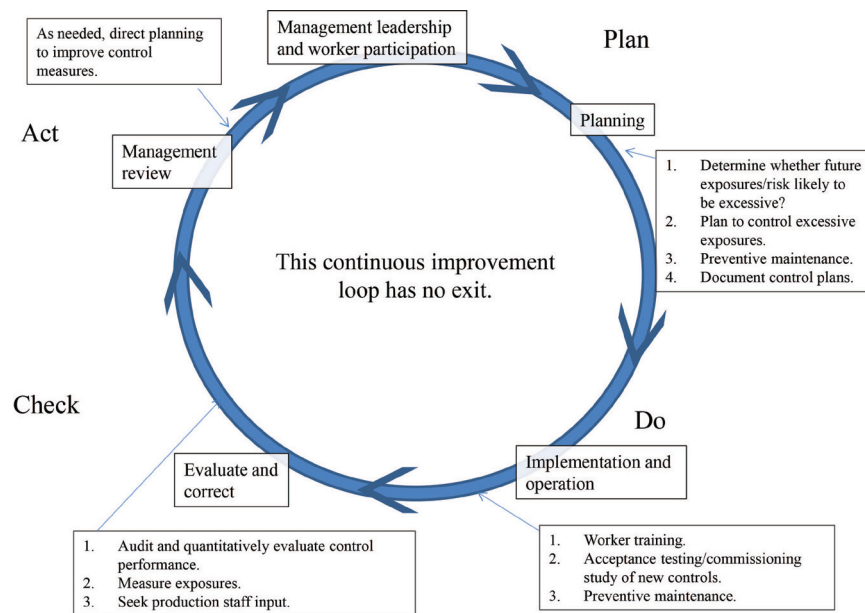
As needed, direct planning to improve control measures.

Management leadership and worker participation

Plan

Planning

1. Determine whether future exposures/risk likely to be excessive?
2. Plan to control excessive exposures.
3. Preventive maintenance.
4. Document control plans.

Act

Management review

This continuous improvement loop has no exit.

Check

Do

Evaluate and correct

Implementation and operation

1. Audit and quantitatively evaluate control performance.
2. Measure exposures.
3. Seek production staff input.

1. Worker training.
2. Acceptance testing/commissioning study of new controls.
3. Preventive maintenance.